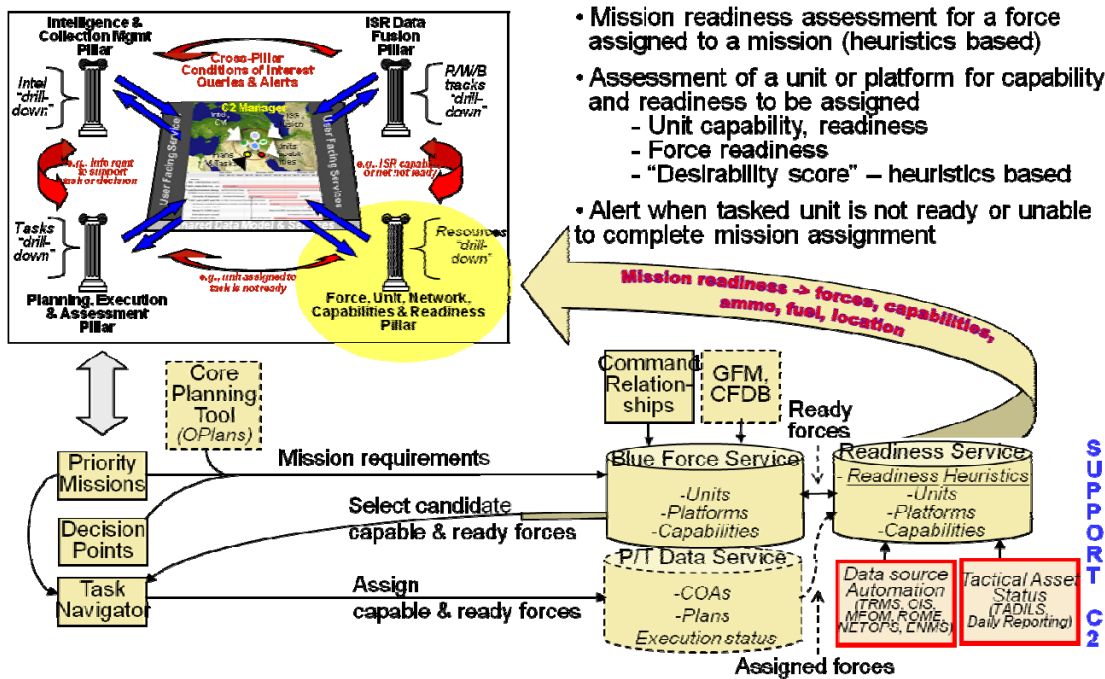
Intelligence & Collection Mgmt Pillar

ISR Data Fusion Pillar

Cross-Pillar Conditions of Interest Queries & Alerts

Intel "drill-down"

R/W/B tracks "drill-down"

C2 Manager

User Facing Services

User Facing Services

e.g., Info reqmt to support task or decision

e.g., ISR capable or not ready

Tasks "drill-down"

Resources "drill-down"

e.g., unit assigned to task is not ready

Planning, Execution & Assessment Pillar

Force, Unit, Network, Capabilities & Readiness Pillar

• Mission readiness assessment for a force assigned to a mission (heuristics based)

• Assessment of a unit or platform for capability and readiness to be assigned
- Unit capability, readiness
- Force readiness
- "Desirability score" – heuristics based

• Alert when tasked unit is not ready or unable to complete mission assignment

Mission readiness -> forces, capabilities, ammo, fuel, location

Core Planning Tool (OPlans)

Command Relationships

GFM, CFDB

Ready forces

Priority Missions

Mission requirements

Blue Force Service
-Units
-Platforms
-Capabilities

Readiness Service
- Readiness Heuristics
-Units
-Platforms
-Capabilities

Decision Points

Select candidate capable & ready forces

P/T Data Service
-COAs
-Plans
Execution status

Task Navigator

Assign capable & ready forces

Data source Automation (TRMS, CIS, MFOM, ROME, NETOPS, ENMS)

Tactical Asset Status (TADILS, Daily Reporting)

Assigned forces

SUPPORT C2